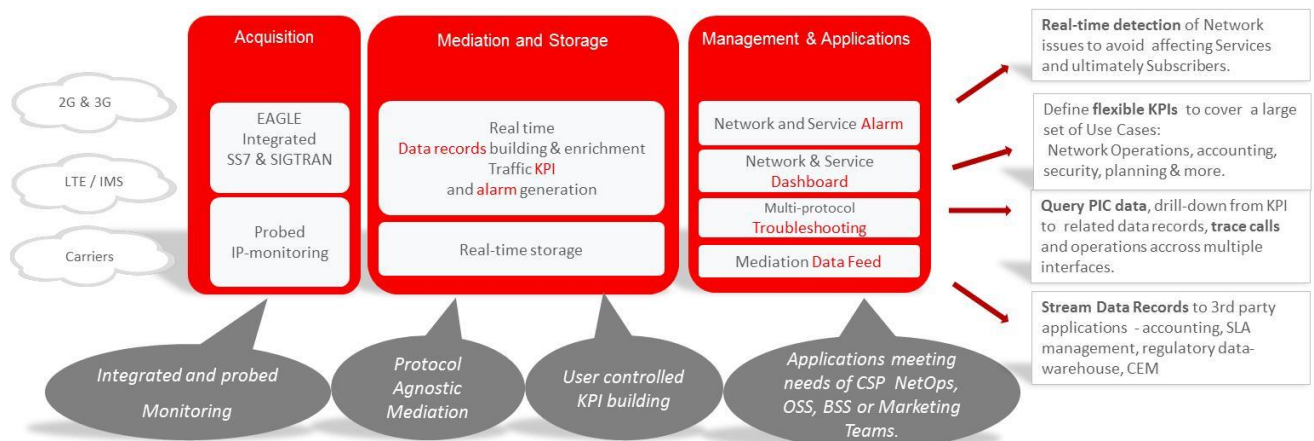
2G & 3G

LTE / IMS

Carriers

Acquisition

EAGLE Integrated SS7 & SIGTRAN

Probed IP-monitoring

Mediation and Storage

Real time Data records building & enrichment Traffic KPI and alarm generation

Real-time storage

Management & Applications

Network and Service Alarm

Network & Service Dashboard

Multi-protocol Troubleshooting

Mediation Data Feed

Real-time detection of Network issues to avoid affecting Services and ultimately Subscribers.

Define flexible KPIs to cover a large set of Use Cases: Network Operations, accounting, security, planning & more.

Query PIC data, drill-down from KPI to related data records, trace calls and operations accross multiple interfaces.

Stream Data Records to 3rd party applications - accounting, SLA management, regulatory data-warehouse, CEM

Integrated and probed Monitoring

Protocol Agnostic Mediation

User controlled KPI building

Applications meeting needs of CSP NetOps, OSS, BSS or Marketing Teams.